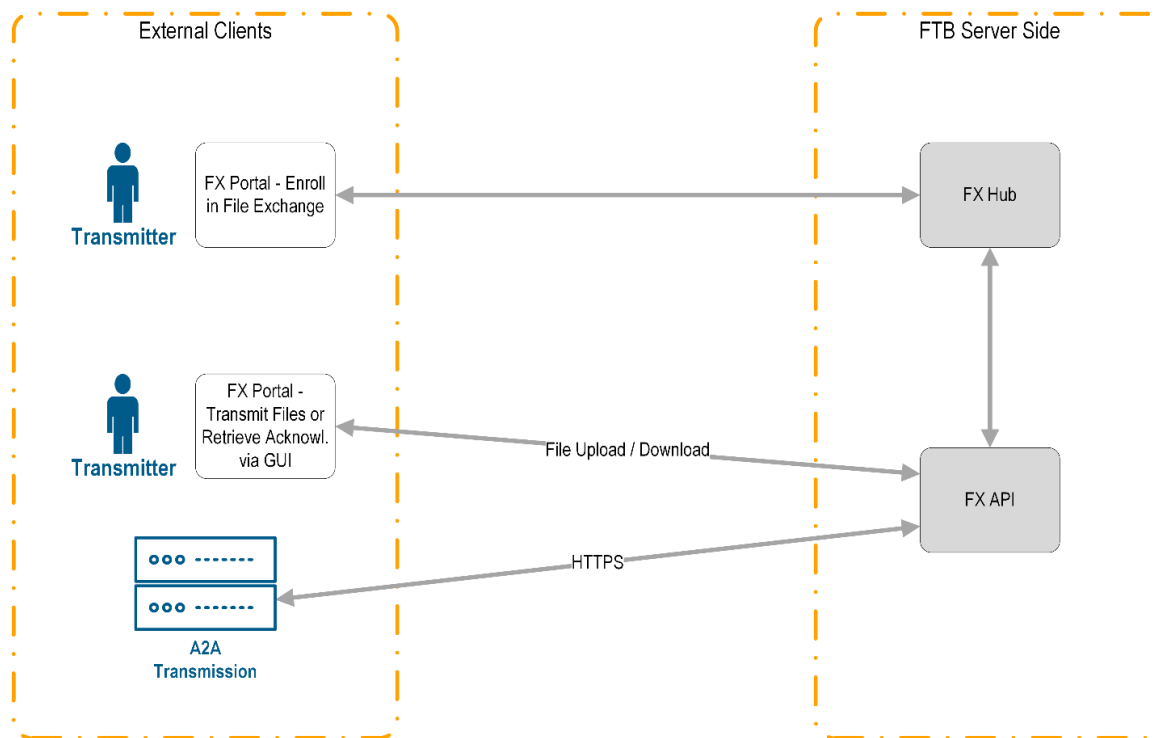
External Clients

FTB Server Side

Transmitter

FX Portal - Enroll in File Exchange

FX Hub

Transmitter

FX Portal - Transmit Files or Retrieve Acknowl. via GUI

File Upload / Download

FX API

HTTPS

A2A Transmission